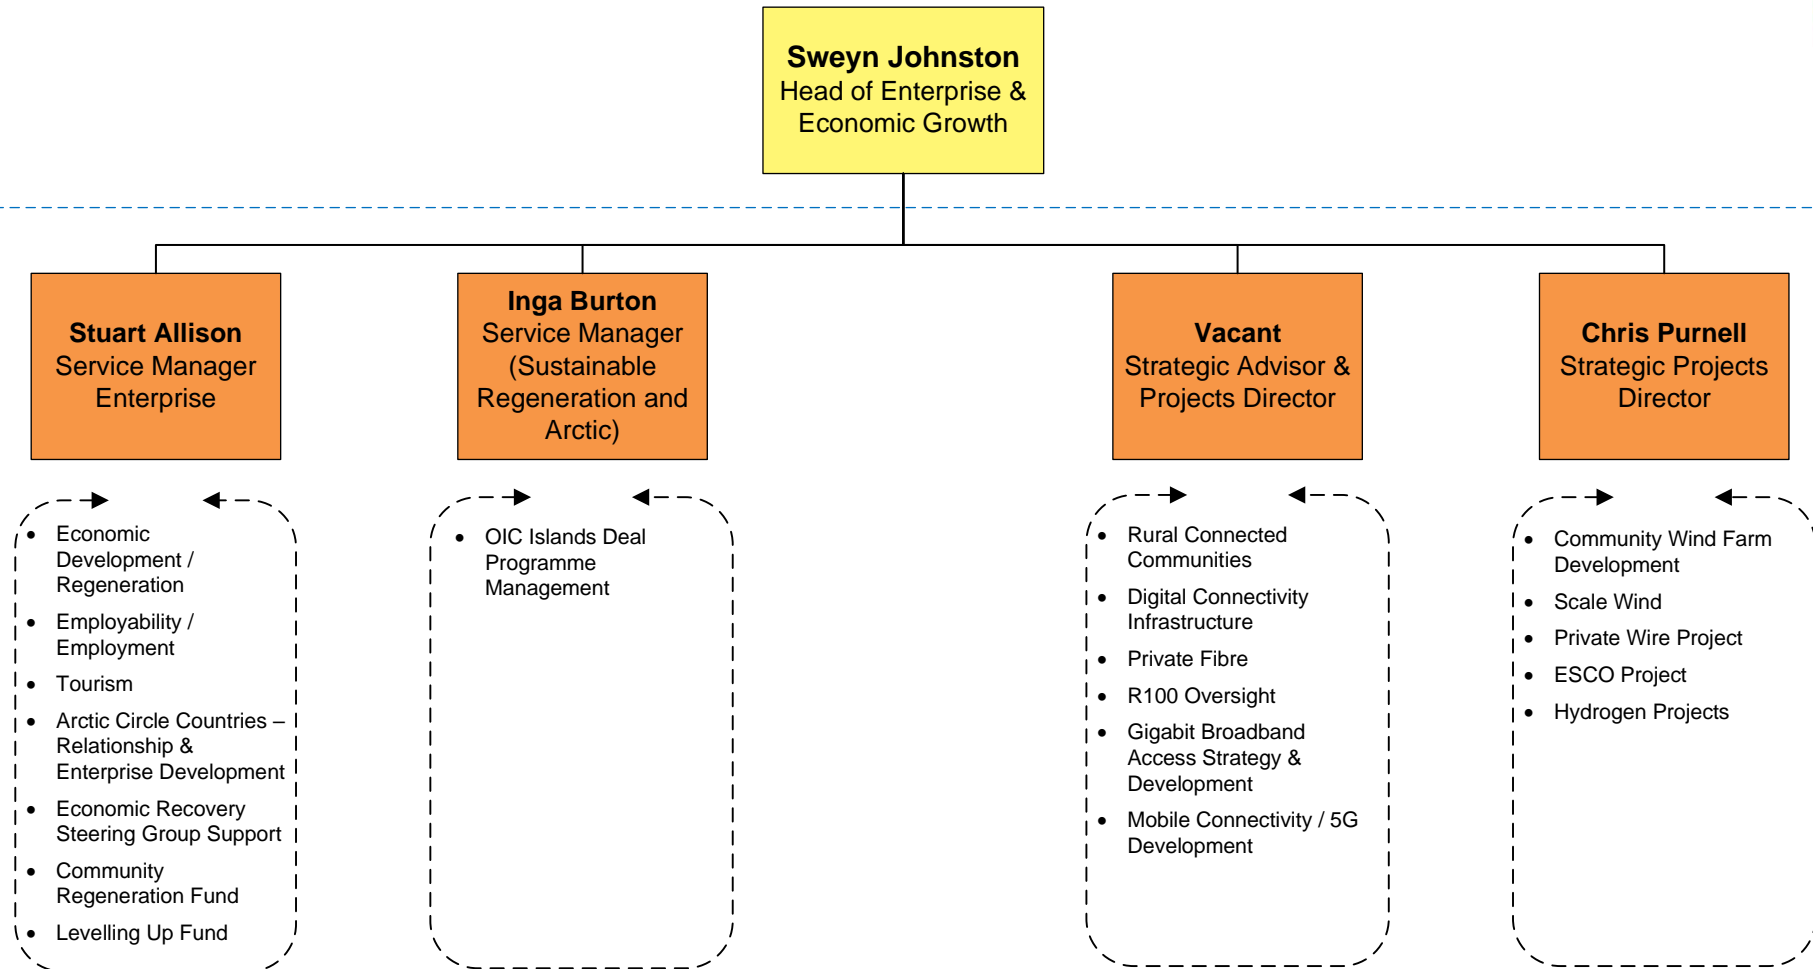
**Sweyn Johnston**
Head of Enterprise & Economic Growth

**Stuart Allison**
Service Manager Enterprise

**Inga Burton**
Service Manager (Sustainable Regeneration and Arctic)

**Vacant**
Strategic Advisor & Projects Director

**Chris Purnell**
Strategic Projects Director

- Economic Development / Regeneration
- Employability / Employment
- Tourism
- Arctic Circle Countries – Relationship & Enterprise Development
- Economic Recovery Steering Group Support
- Community Regeneration Fund
- Levelling Up Fund

- OIC Islands Deal Programme Management

- Rural Connected Communities
- Digital Connectivity Infrastructure
- Private Fibre
- R100 Oversight
- Gigabit Broadband Access Strategy & Development
- Mobile Connectivity / 5G Development

- Community Wind Farm Development
- Scale Wind
- Private Wire Project
- ESCO Project
- Hydrogen Projects